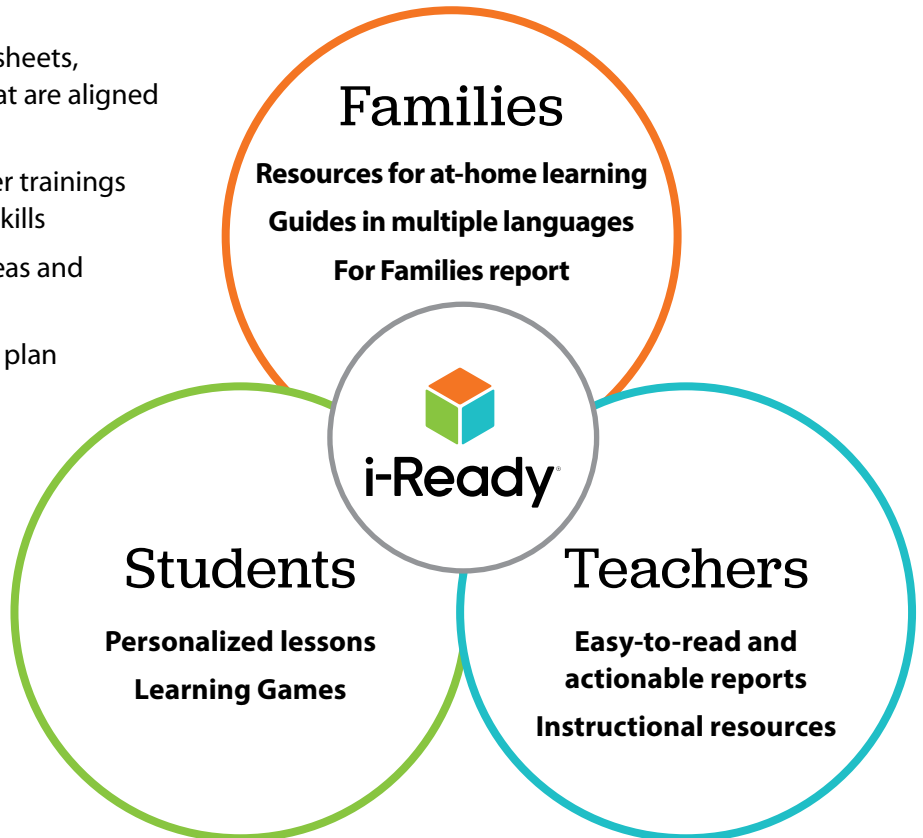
sheets, at are aligned

er trainings kills

eas and

plan

Families

Resources for at-home learning

Guides in multiple languages

For Families report

i-Ready

Students

Personalized lessons

Learning Games

Teachers

Easy-to-read and actionable reports

Instructional resources